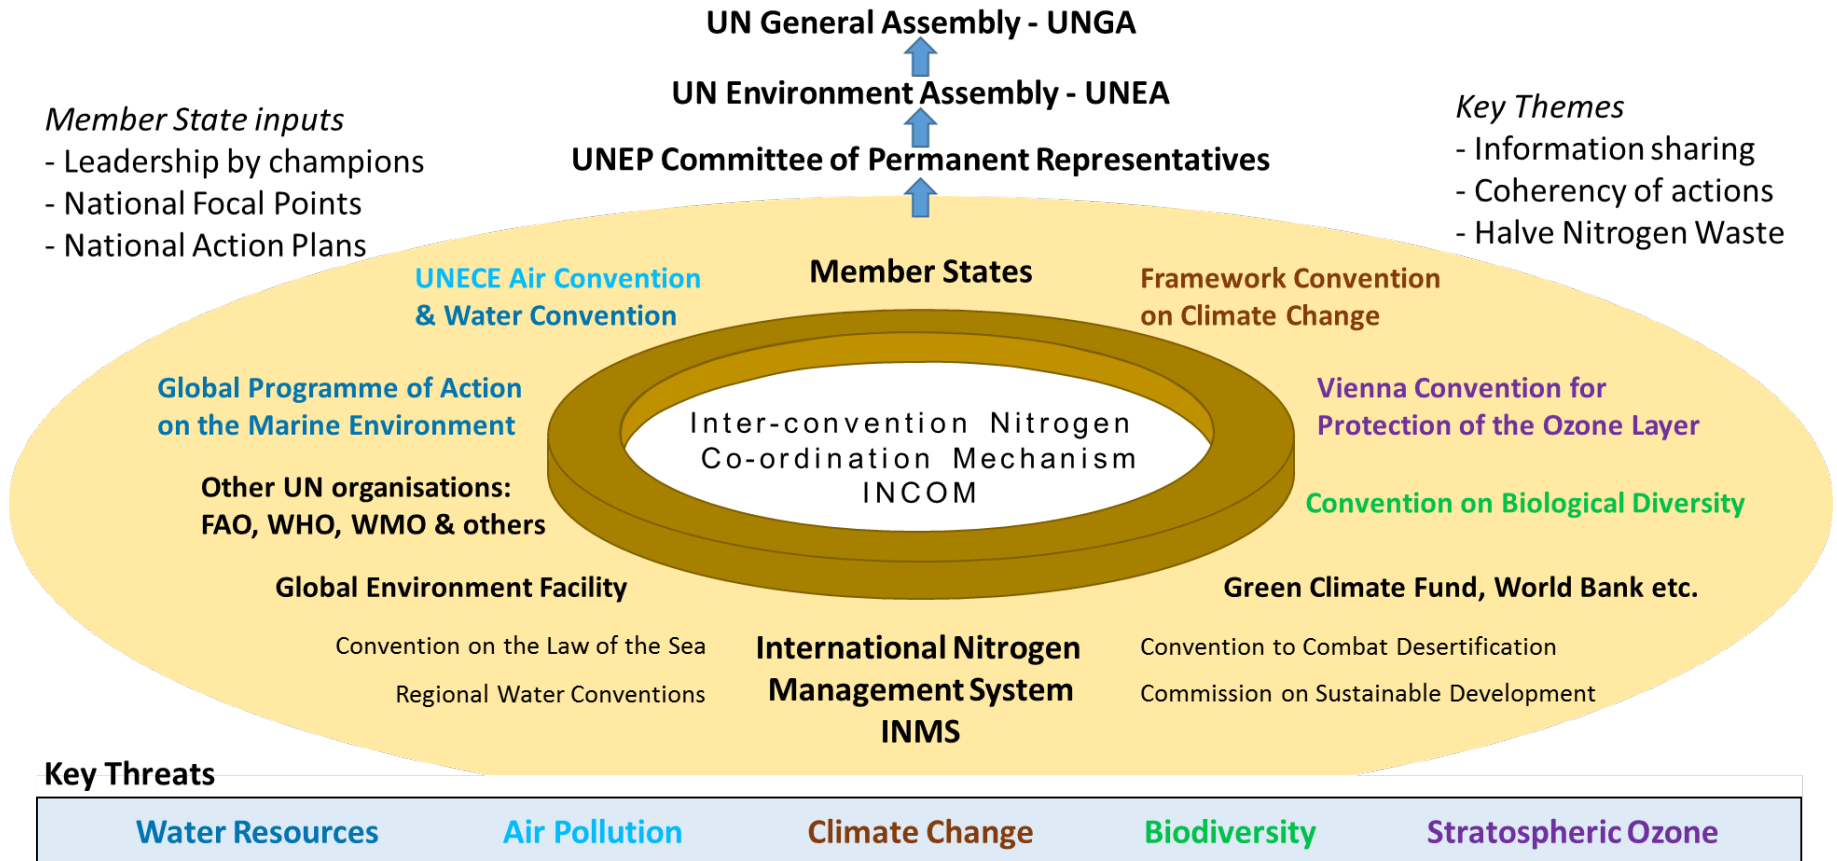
UN General Assembly - UNGA

UN Environment Assembly - UNEA

UNEP Committee of Permanent Representatives

Member State inputs
- Leadership by champions
- National Focal Points
- National Action Plans

Key Themes
- Information sharing
- Coherency of actions
- Halve Nitrogen Waste

UNECE Air Convention & Water Convention

Member States

Framework Convention on Climate Change

Global Programme of Action on the Marine Environment

Inter-convention Nitrogen Co-ordination Mechanism INCOM

Vienna Convention for Protection of the Ozone Layer

Other UN organisations: FAO, WHO, WMO & others

Convention on Biological Diversity

Global Environment Facility

Green Climate Fund, World Bank etc.

Convention on the Law of the Sea

Regional Water Conventions

International Nitrogen Management System INMS

Convention to Combat Desertification

Commission on Sustainable Development

Key Threats

Water Resources Air Pollution Climate Change Biodiversity Stratospheric Ozone